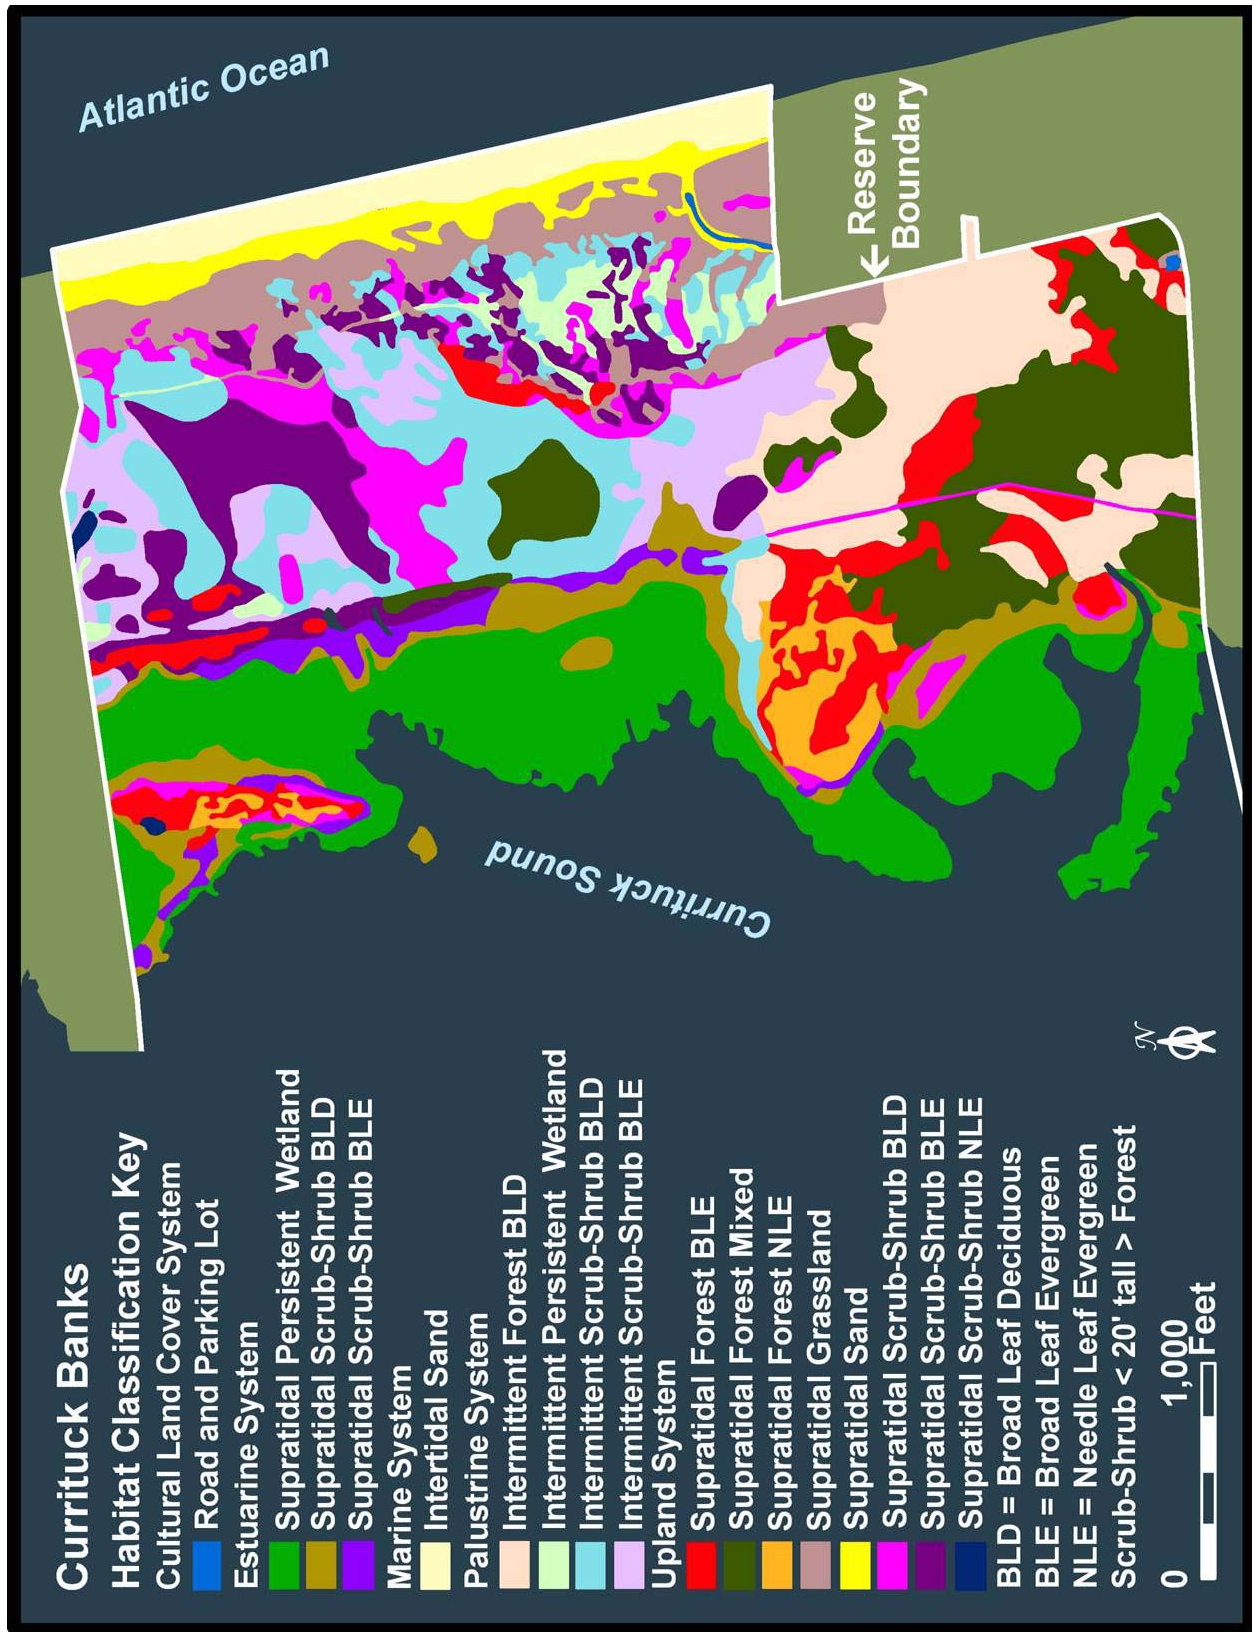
Atlantic Ocean

Reserve Boundary

Currituck Sound

Currituck Banks
Habitat Classification Key
Cultural Land Cover System
Road and Parking Lot
Estuarine System
Supratidal Persistent Wetland
Supratidal Scrub-Shrub BLD
Supratidal Scrub-Shrub BLE
Marine System
Intertidal Sand
Palustrine System
Intermittent Forest BLD
Intermittent Persistent Wetland
Intermittent Scrub-Shrub BLD
Intermittent Scrub-Shrub BLE
Upland System
Supratidal Forest BLE
Supratidal Forest Mixed
Supratidal Forest NLE
Supratidal Grassland
Supratidal Sand
Supratidal Scrub-Shrub BLD
Supratidal Scrub-Shrub BLE
Supratidal Scrub-Shrub NLE
BLD = Broad Leaf Deciduous
BLE = Broad Leaf Evergreen
NLE = Needle Leaf Evergreen
Scrub-Shrub < 20' tall > Forest

0 1,000 Feet

N